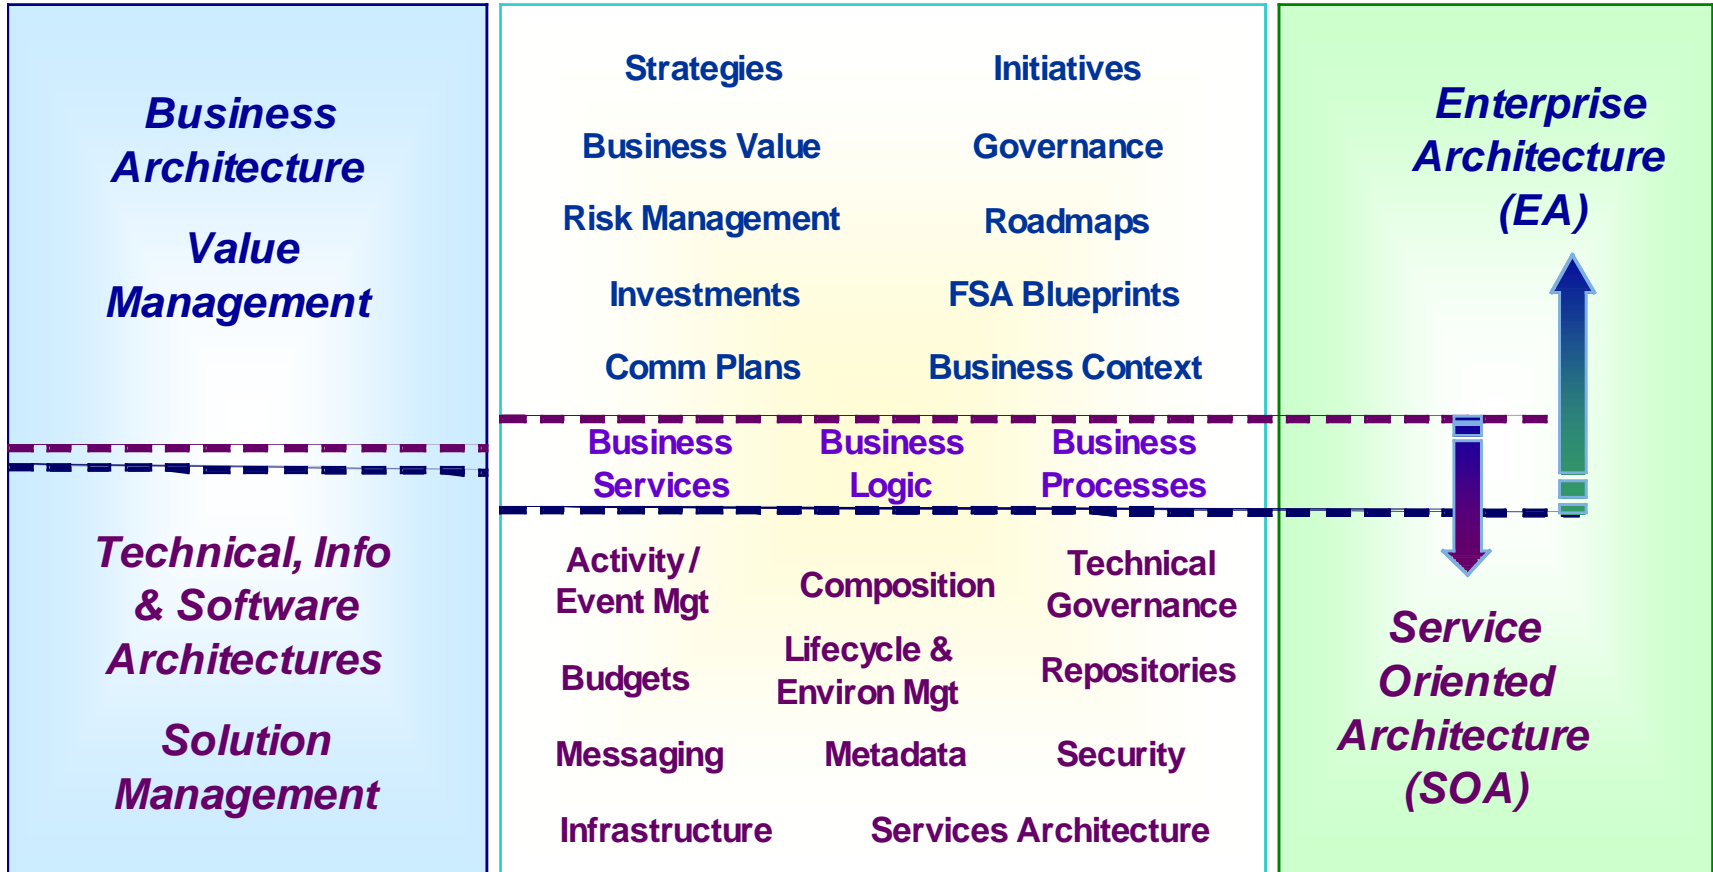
Business Architecture

Value Management

Technical, Info & Software Architectures

Solution Management

Strategies

Initiatives

Business Value

Governance

Risk Management

Roadmaps

Investments

FSA Blueprints

Comm Plans

Business Context

Business Services

Business Logic

Business Processes

Activity / Event Mgt

Composition

Technical Governance

Budgets

Lifecycle & Environ Mgt

Repositories

Messaging

Metadata

Security

Infrastructure

Services Architecture

Enterprise Architecture (EA)

Service Oriented Architecture (SOA)